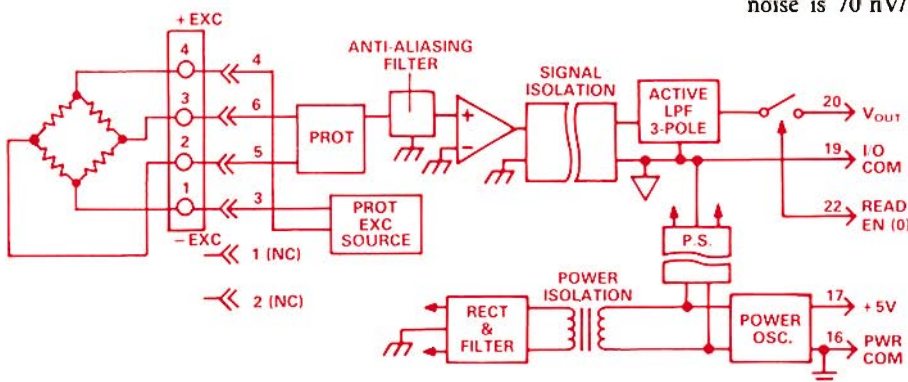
noise is 70 nV/

+EXC
4
3
2
1
-EXC
4
6
5
3
1 (NC)
2 (NC)
PROT
PROT EXC SOURCE
ANTI-ALIASING FILTER
+
−
SIGNAL ISOLATION
ACTIVE LPF 3-POLE
20 $V_{OUT}$
19 I/O COM
22 READ EN (0
P.S.
POWER ISOLATION
RECT & FILTER
POWER OSC.
17 +5V
16 PWR COM